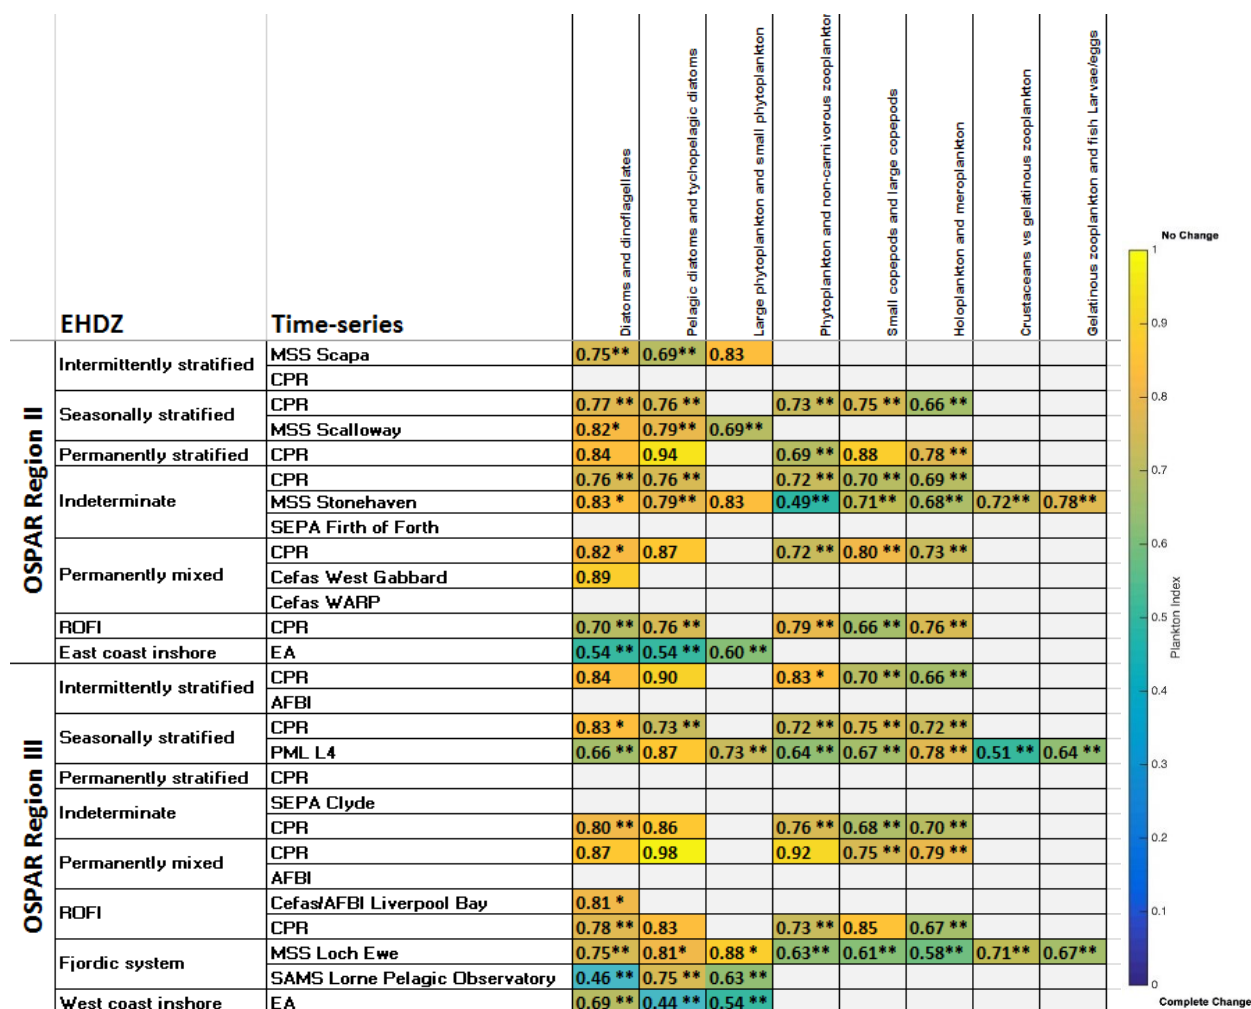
| | EHDZ | Time-series | Diatoms and dinoflagellates | Pelagic diatoms and tychopelagic diatoms | Large phytoplankton and small phytoplankton | Phytoplankton and non-carnivorous zooplankton | Small copepods and large copepods | Holoplankton and meroplankton | Crustaceans vs gelatinous zooplankton | Gelatinous zooplankton and fish Larvae/eggs |
|---|---|---|---|---|---|---|---|---|---|---|
| OSPAR Region II | Intermittently stratified | MSS Scapa | 0.75** | 0.69** | 0.83 | | | | | |
| | | CPR | | | | | | | | |
| | Seasonally stratified | CPR | 0.77 ** | 0.76 ** | | 0.73 ** | 0.75 ** | 0.66 ** | | |
| | | MSS Scalloway | 0.82* | 0.79** | 0.69** | | | | | |
| | Permanently stratified | CPR | 0.84 | 0.94 | | 0.69 ** | 0.88 | 0.78 ** | | |
| | Indeterminate | CPR | 0.76 ** | 0.76 ** | | 0.72 ** | 0.70 ** | 0.69 ** | | |
| | | MSS Stonehaven | 0.83 * | 0.79** | 0.83 | 0.49** | 0.71** | 0.68** | 0.72** | 0.78** |
| | | SEPA Firth of Forth | | | | | | | | |
| | Permanently mixed | CPR | 0.82 * | 0.87 | | 0.72 ** | 0.80 ** | 0.73 ** | | |
| | | Cefas West Gabbard | 0.89 | | | | | | | |
| | | Cefas WARP | | | | | | | | |
| | ROFI | CPR | 0.70 ** | 0.76 ** | | 0.79 ** | 0.66 ** | 0.76 ** | | |
| | East coast inshore | EA | 0.54 ** | 0.54 ** | 0.60 ** | | | | | |
| OSPAR Region III | Intermittently stratified | CPR | 0.84 | 0.90 | | 0.83 * | 0.70 ** | 0.66 ** | | |
| | | AFBI | | | | | | | | |
| | Seasonally stratified | CPR | 0.83 * | 0.73 ** | | 0.72 ** | 0.75 ** | 0.72 ** | | |
| | | PML L4 | 0.66 ** | 0.87 | 0.73 ** | 0.64 ** | 0.67 ** | 0.78 ** | 0.51 ** | 0.64 ** |
| | Permanently stratified | CPR | | | | | | | | |
| | Indeterminate | SEPA Clyde | | | | | | | | |
| | | CPR | 0.80 ** | 0.86 | | 0.76 ** | 0.68 ** | 0.70 ** | | |
| | Permanently mixed | CPR | 0.87 | 0.98 | | 0.92 | 0.75 ** | 0.79 ** | | |
| | | AFBI | | | | | | | | |
| | ROFI | Cefas/AFBI Liverpool Bay | 0.81 * | | | | | | | |
| | | CPR | 0.78 ** | 0.83 | | 0.73 ** | 0.85 | 0.67 ** | | |
| | Fjordic system | MSS Loch Ewe | 0.75** | 0.81* | 0.88 * | 0.63** | 0.61** | 0.58** | 0.71** | 0.67** |
| | | SAMS Lorne Pelagic Observatory | 0.46 ** | 0.75 ** | 0.63 ** | | | | | |
| | West coast inshore | EA | 0.69 ** | 0.44 ** | 0.54 ** | | | | | |

No Change
1
0.9
0.8
0.7
0.6
0.5
Plankton Index
0.4
0.3
0.2
0.1
0
Complete Change